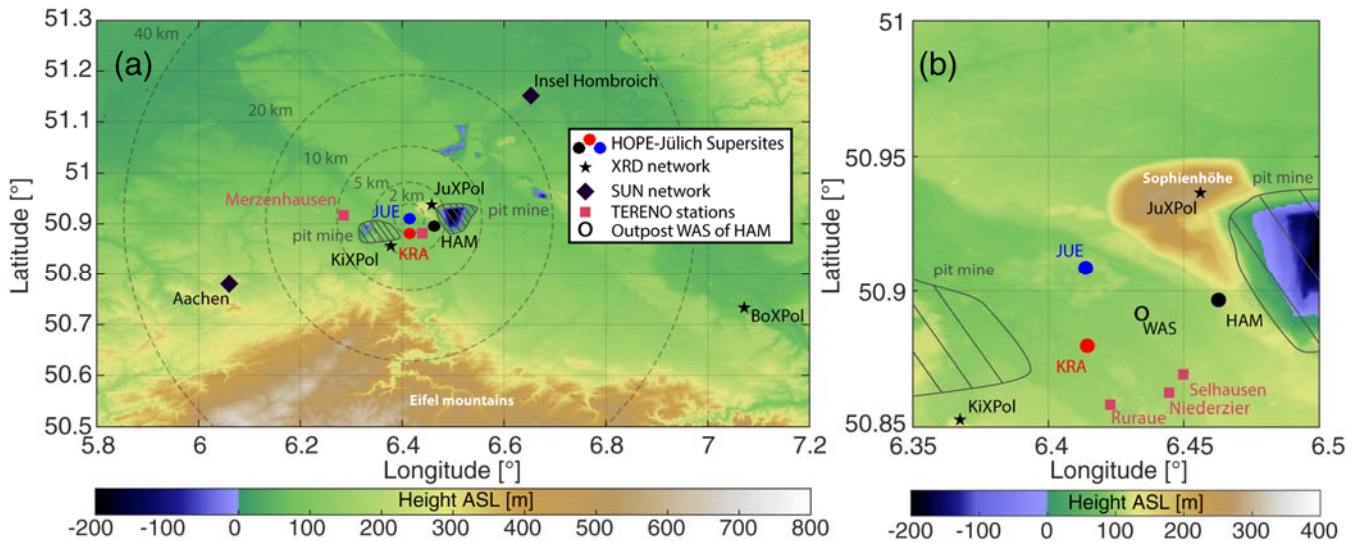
(a)

51.3
51.2
51.1
51
50.9
50.8
50.7
50.6
50.5

Latitude [°]

40 km
20 km
10 km
5 km
2 km

Insel Hombroich
Merzenhausen
JUE
JuXPol
pit mine
pit mine
KRA
HAM
KiXPol
Aachen
BoXPol
Eifel mountains

HOPE-Jülich Supersites
XRD network
SUN network
TERENO stations
O Outpost WAS of HAM

5.8 6 6.2 6.4 6.6 6.8 7 7.2
Longitude [°]

Height ASL [m]
-200 -100 0 100 200 300 400 500 600 700 800

(b)

51
50.95
50.9
50.85

Latitude [°]

Sophienhöhe
JuXPol
pit mine
pit mine
JUE
O WAS
HAM
KRA
Selhausen
Niederzier
Ruraue
KiXPol

6.35 6.4 6.45 6.5
Longitude [°]

Height ASL [m]
-200 -100 0 100 200 300 400